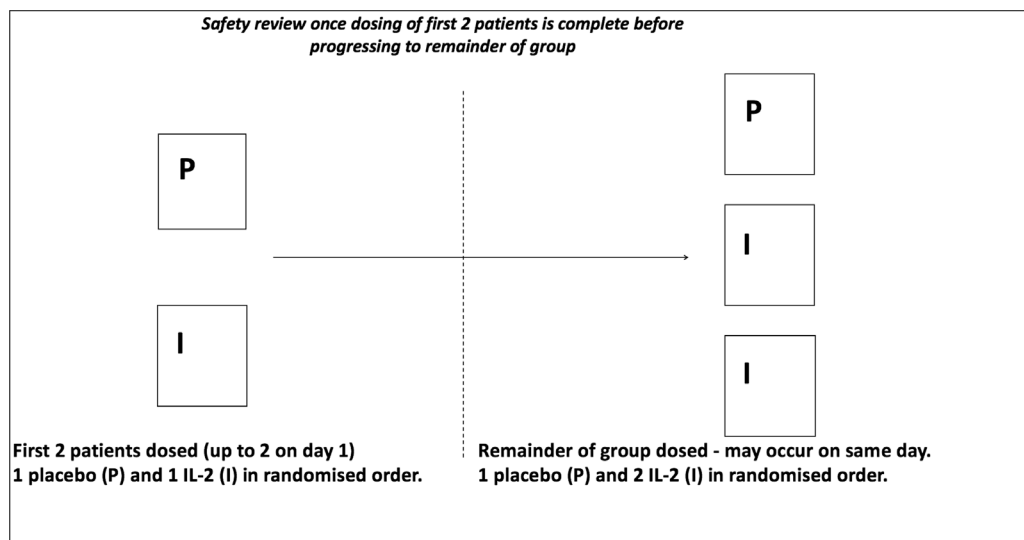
Safety review once dosing of first 2 patients is complete before progressing to remainder of group

P

I

P

I

I

First 2 patients dosed (up to 2 on day 1)
1 placebo (P) and 1 IL-2 (I) in randomised order.

Remainder of group dosed - may occur on same day.
1 placebo (P) and 2 IL-2 (I) in randomised order.